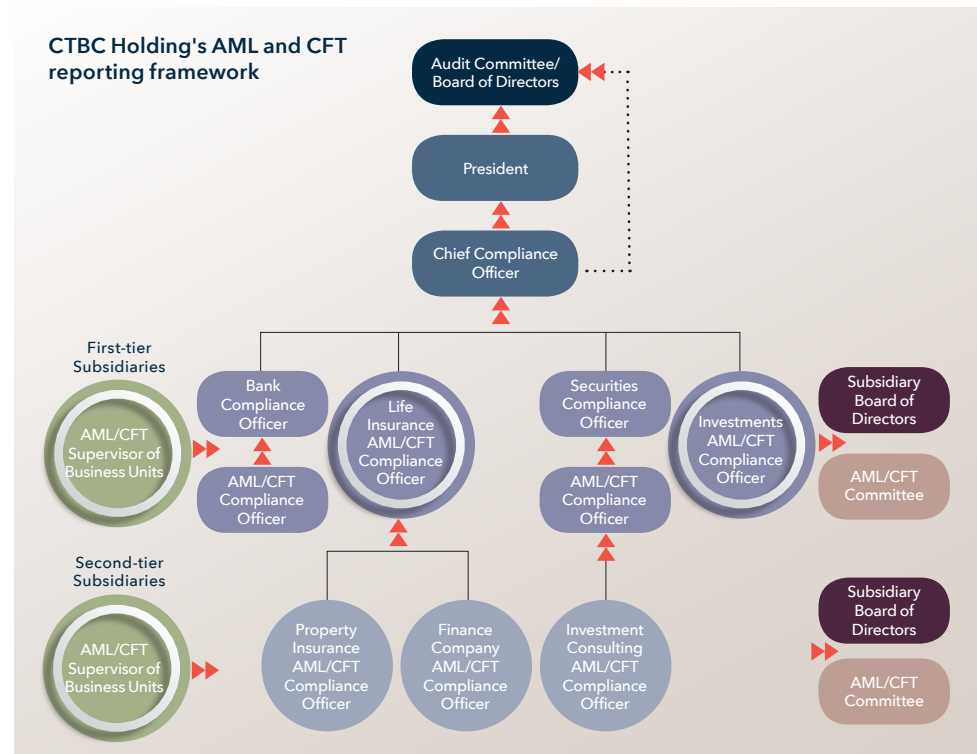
CTBC Holding's AML and CFT reporting framework

Audit Committee/ Board of Directors

President

Chief Compliance Officer

First-tier Subsidiaries

AML/CFT Supervisor of Business Units

Bank Compliance Officer

AML/CFT Compliance Officer

Life Insurance AML/CFT Compliance Officer

Securities Compliance Officer

AML/CFT Compliance Officer

Investments AML/CFT Compliance Officer

Subsidiary Board of Directors

AML/CFT Committee

Second-tier Subsidiaries

AML/CFT Supervisor of Business Units

Property Insurance AML/CFT Compliance Officer

Finance Company AML/CFT Compliance Officer

Investment Consulting AML/CFT Compliance Officer

Subsidiary Board of Directors

AML/CFT Committee